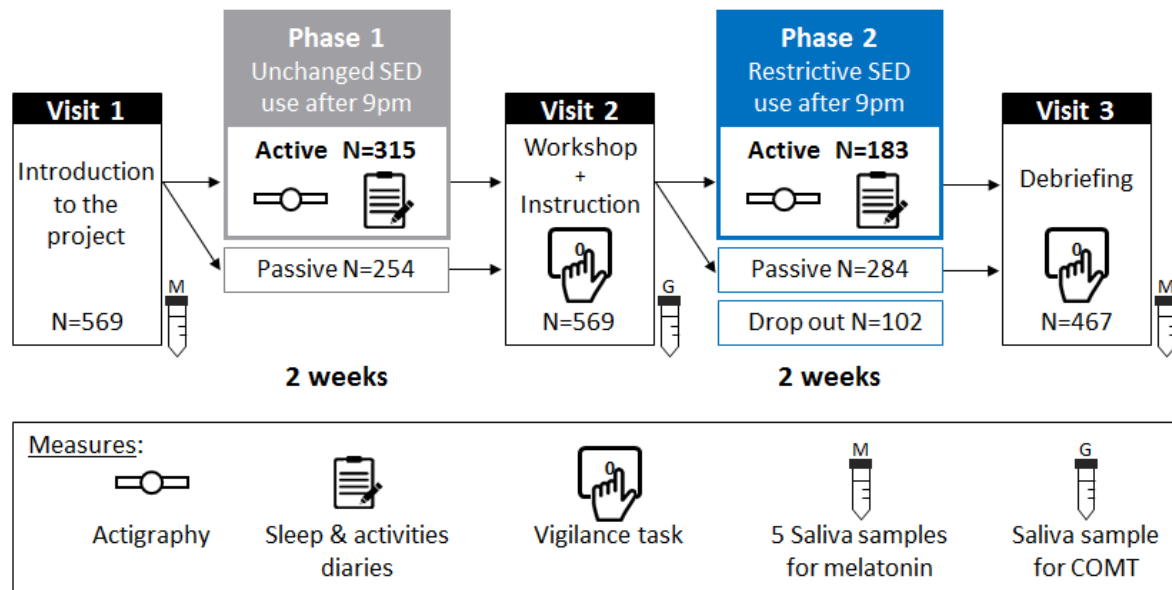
Visit 1

Introduction to the project

N=569

M

Phase 1
Unchanged SED use after 9pm

Active N=315

Passive N=254

2 weeks

Visit 2

Workshop + Instruction

0

N=569

G

Phase 2
Restrictive SED use after 9pm

Active N=183

Passive N=284

Drop out N=102

2 weeks

Visit 3

Debriefing

0

N=467

M

Measures:

Actigraphy

Sleep & activities diaries

0

Vigilance task

M

5 Saliva samples for melatonin

G

Saliva sample for COMT